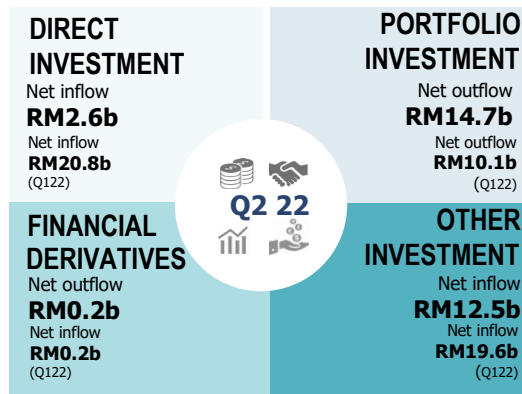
DIRECT INVESTMENT
Net inflow
RM2.6b
Net inflow
RM20.8b
(Q122)

PORTFOLIO INVESTMENT
Net outflow
RM14.7b
Net outflow
RM10.1b
(Q122)

Q2 22

FINANCIAL DERIVATIVES
Net outflow
RM0.2b
Net inflow
RM0.2b
(Q122)

OTHER INVESTMENT
Net inflow
RM12.5b
Net inflow
RM19.6b
(Q122)